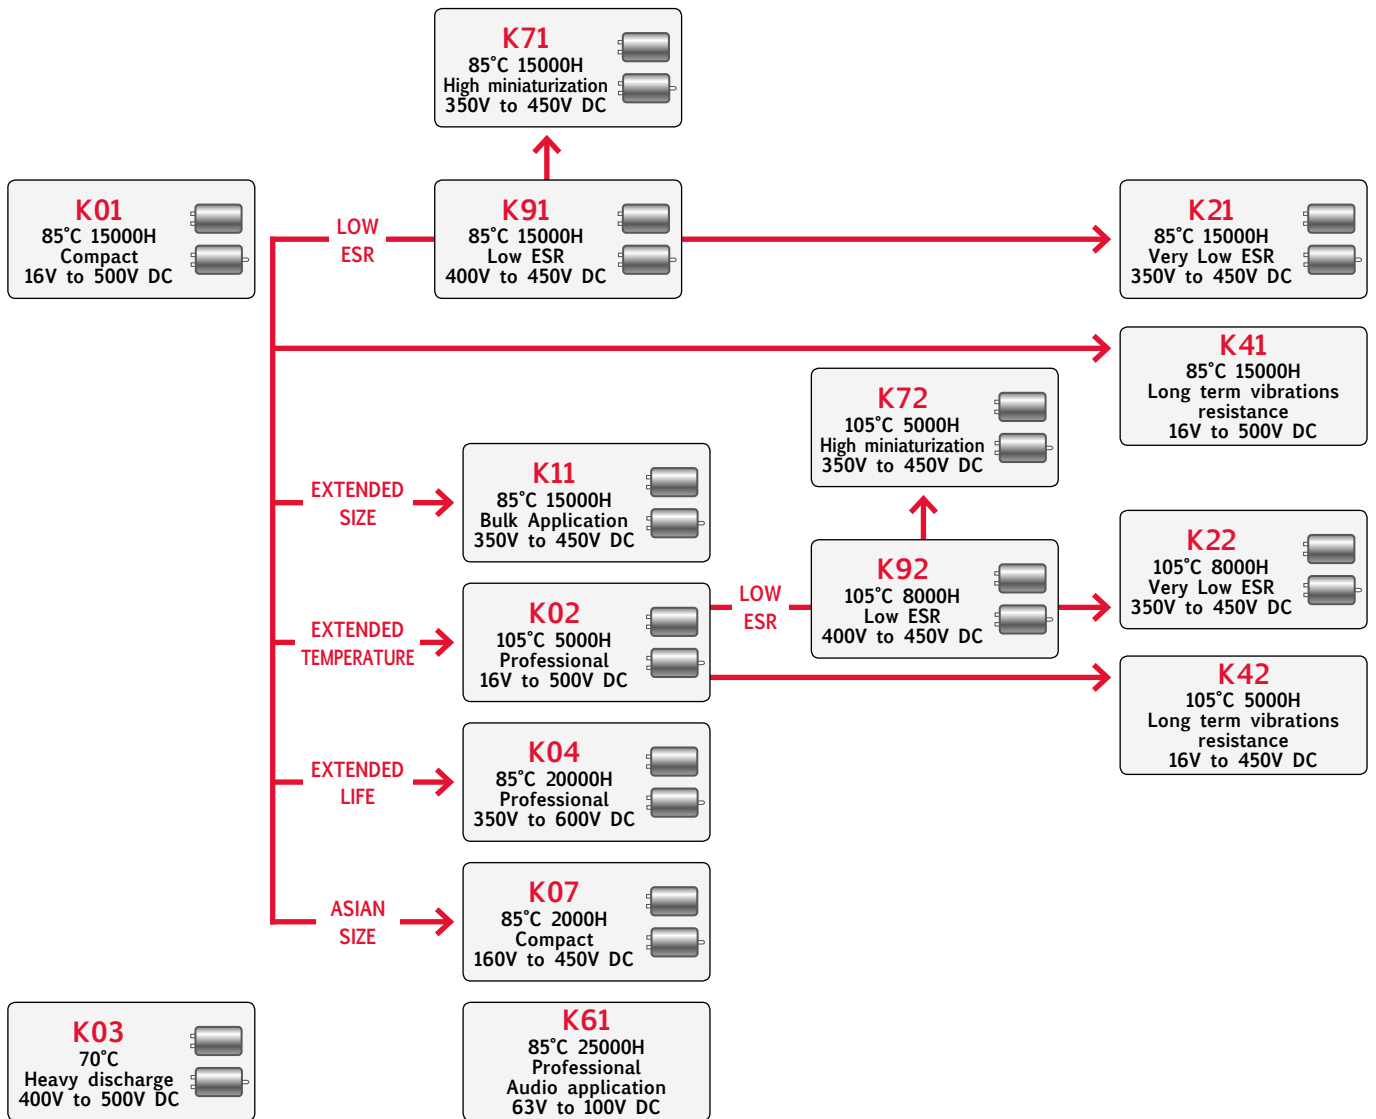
K71
85°C 15000H
High miniaturization
350V to 450V DC

K01
85°C 15000H
Compact
16V to 500V DC

LOW ESR

K91
85°C 15000H
Low ESR
400V to 450V DC

K21
85°C 15000H
Very Low ESR
350V to 450V DC

K41
85°C 15000H
Long term vibrations resistance
16V to 500V DC

K72
105°C 5000H
High miniaturization
350V to 450V DC

EXTENDED SIZE

K11
85°C 15000H
Bulk Application
350V to 450V DC

K22
105°C 8000H
Very Low ESR
350V to 450V DC

EXTENDED TEMPERATURE

K02
105°C 5000H
Professional
16V to 500V DC

LOW ESR

K92
105°C 8000H
Low ESR
400V to 450V DC

K42
105°C 5000H
Long term vibrations resistance
16V to 450V DC

EXTENDED LIFE

K04
85°C 20000H
Professional
350V to 600V DC

ASIAN SIZE

K07
85°C 2000H
Compact
160V to 450V DC

K03
70°C
Heavy discharge
400V to 500V DC

K61
85°C 25000H
Professional
Audio application
63V to 100V DC